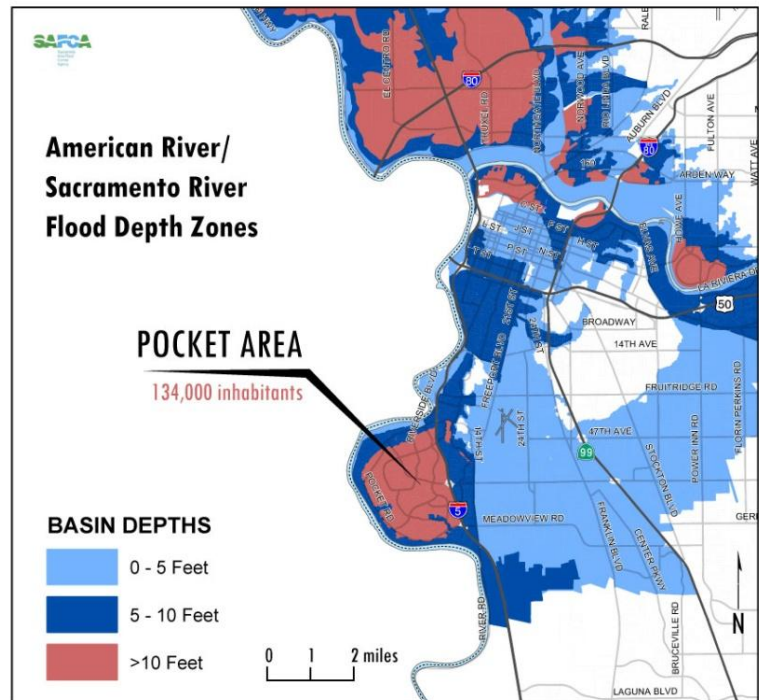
SAFCA

American River/
Sacramento River
Flood Depth Zones

POCKET AREA
134,000 inhabitants

BASIN DEPTHS
0 - 5 Feet
5 - 10 Feet
>10 Feet

0 1 2 miles

N

80
80
50
99
5

EL CENTRO RD
TRUXEL RD
NORTHGATE BLVD
NORWOOD AVE
RALEY BLVD
AUBURN BLVD
FULTON AVE
WATT AVE
ARDEN WAY
HOWE AVE
LA RIVIERA DR
J ST
P ST
N ST
T ST
H ST
ELVAS AVE
BROADWAY
14TH AVE
FRUITRIDGE RD
FLORIN PERKINS RD
47TH AVE
STOCKTON BLVD
POWER INN RD
FREEPORT BLVD
21ST ST
24TH ST
19TH ST
RIVERSIDE BLVD
POCKET RD
MEADOWVIEW RD
FRANKLIN BLVD
CENTER PKWY
GER
RIVER RD
BRUCEVILLE RD
LAGUNA BLVD